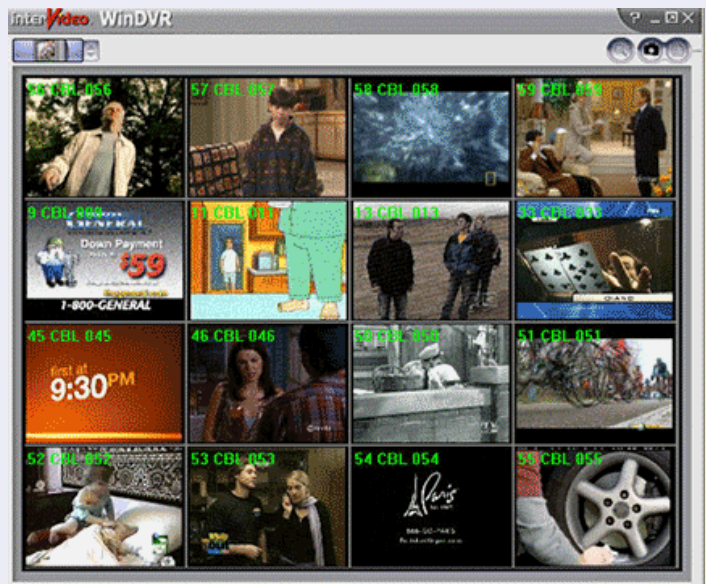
interVideo WinDVR

? _ □ X

56 CBL 056
57 CBL 057
58 CBL 058
59 CBL 059

9 CBL 009
GENERAL
Down Payment
$59
1-800-GENERAL
11 CBL 011
13 CBL 013
33 CBL 033

45 CBL 045
first at
9:30PM
46 CBL 046
50 CBL 050
51 CBL 051

52 CBL 052
53 CBL 053
54 CBL 054
Paris
55 CBL 055